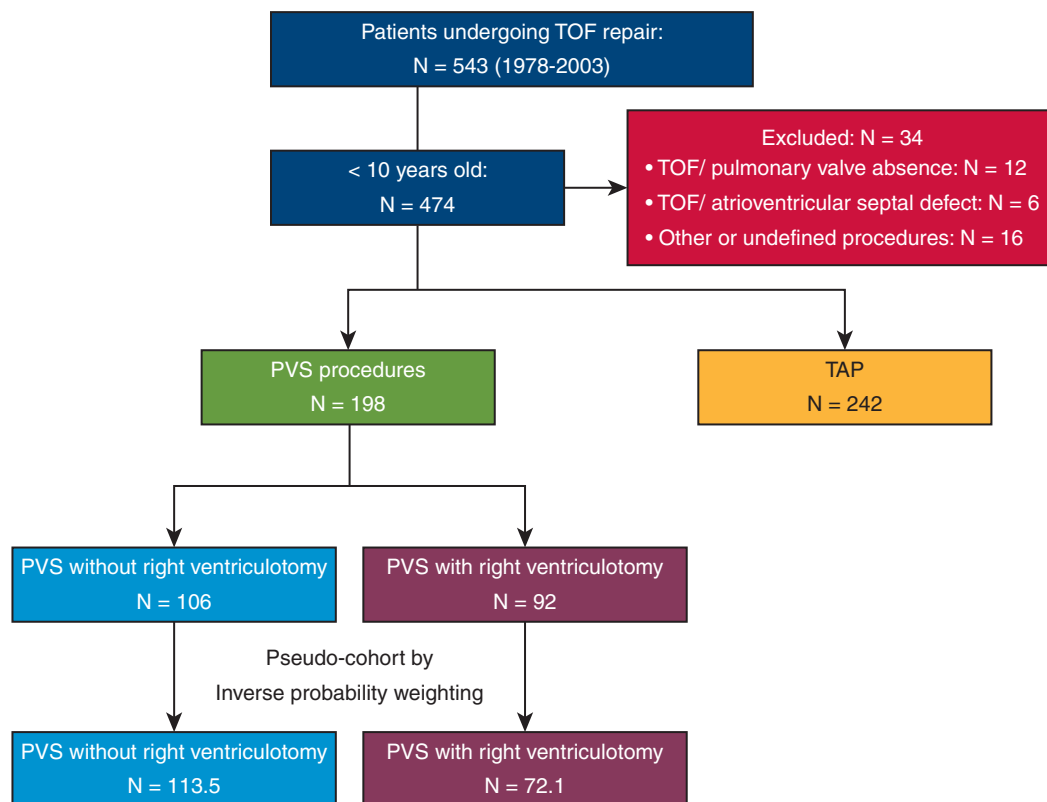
Patients undergoing TOF repair:
N = 543 (1978-2003)

< 10 years old:
N = 474

Excluded: N = 34
• TOF/ pulmonary valve absence: N = 12
• TOF/ atrioventricular septal defect: N = 6
• Other or undefined procedures: N = 16

PVS procedures
N = 198

TAP
N = 242

PVS without right ventriculotomy
N = 106

PVS with right ventriculotomy
N = 92

Pseudo-cohort by
Inverse probability weighting

PVS without right ventriculotomy
N = 113.5

PVS with right ventriculotomy
N = 72.1